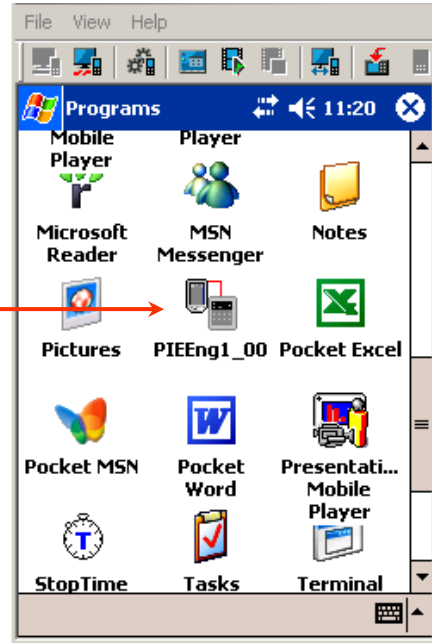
File View Help

Programs 11:20

Mobile Player

Player

Microsoft Reader

MSN Messenger

Notes

Pictures

PIEEng1_00

Pocket Excel

Pocket MSN

Pocket Word

Presentati... Mobile Player

StopTime

Tasks

Terminal